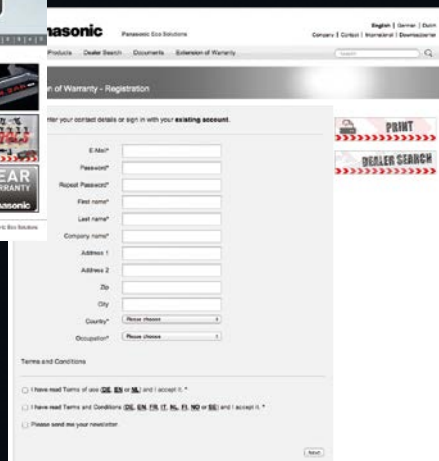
nasonic Panasonic Eco Solutions

English | German | Dutch
Company | Contact | International | Downloadcenter

Products Dealer Search Documents Extension of Warranty

Search

n of Warranty - Registration

nter your contact details or sign in with your existing account.

PRINT

DEALER SEARCH

EAR
ARRANTY
anasonic

E-Mail*
Password*
Repeat Password*
First name*
Last name*
Company name*
Address 1
Address 2
Zip
City
Country* Please choose
Occupation* Please choose

Terms and Conditions

I have read Terms of use (DE, EN or NL) and I accept it. *

I have read Terms and Conditions (DE, EN, FR, IT, NL, FI, NO or SE) and I accept it. *

Please send me your newsletter

Next